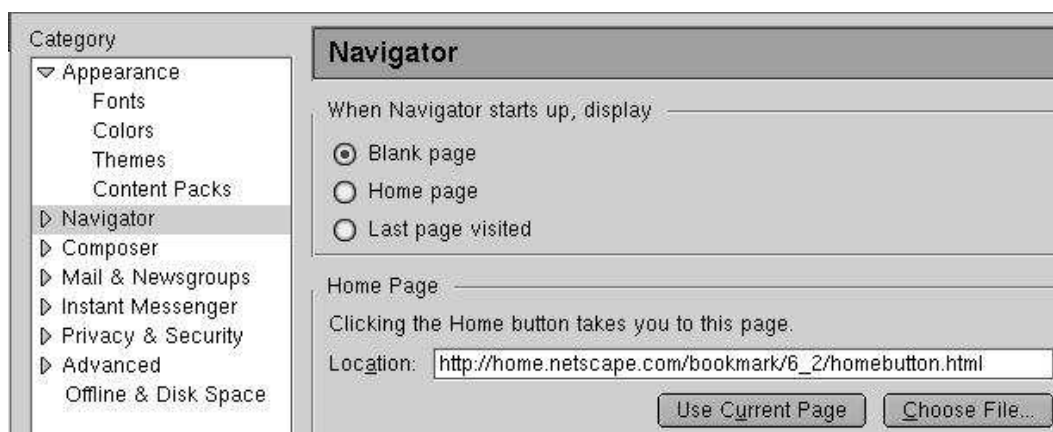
Category

Appearance
Fonts
Colors
Themes
Content Packs
Navigator
Composer
Mail & Newsgroups
Instant Messenger
Privacy & Security
Advanced
Offline & Disk Space

Navigator

When Navigator starts up, display

Blank page
Home page
Last page visited

Home Page

Clicking the Home button takes you to this page.

Location: http://home.netscape.com/bookmark/6_2/homebutton.html

Use Current Page
Choose File...